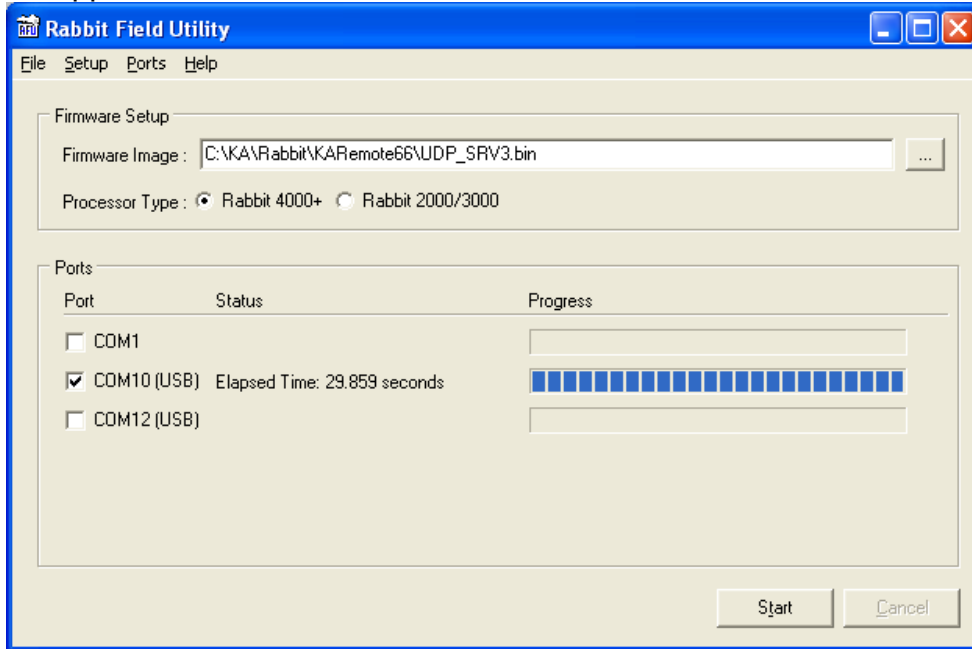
Rabbit Field Utility

File Setup Ports Help

Firmware Setup

Firmware Image : C:\KA\Rabbit\KARemote66\UDP_SRV3.bin ...

Processor Type : Rabbit 4000+ Rabbit 2000/3000

Ports

| Port | Status | Progress |
|---|---|---|
| COM1 | | |
| COM10 (USB) | Elapsed Time: 29.859 seconds | |
| COM12 (USB) | | |

Start Cancel